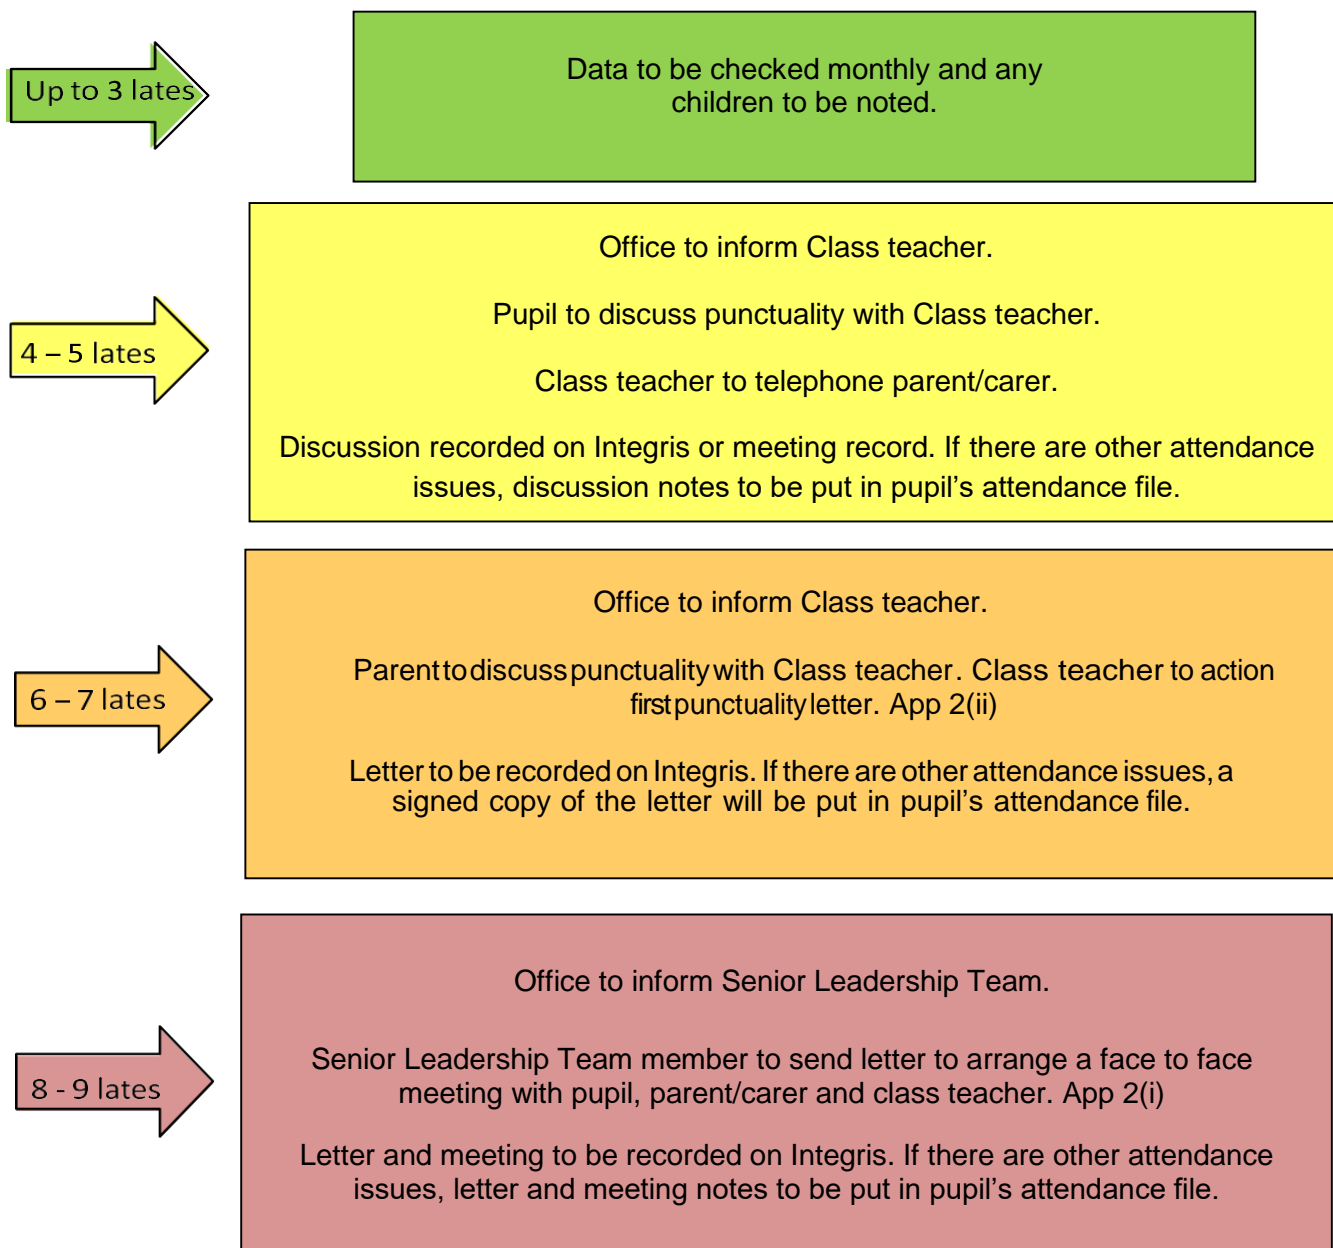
Up to 3 lates

Data to be checked monthly and any children to be noted.

4 – 5 lates

Office to inform Class teacher.

Pupil to discuss punctuality with Class teacher.

Class teacher to telephone parent/carer.

Discussion recorded on Integris or meeting record. If there are other attendance issues, discussion notes to be put in pupil's attendance file.

6 – 7 lates

Office to inform Class teacher.

Parent to discuss punctuality with Class teacher. Class teacher to action first punctuality letter. App 2(ii)

Letter to be recorded on Integris. If there are other attendance issues, a signed copy of the letter will be put in pupil's attendance file.

8 - 9 lates

Office to inform Senior Leadership Team.

Senior Leadership Team member to send letter to arrange a face to face meeting with pupil, parent/carer and class teacher. App 2(i)

Letter and meeting to be recorded on Integris. If there are other attendance issues, letter and meeting notes to be put in pupil's attendance file.